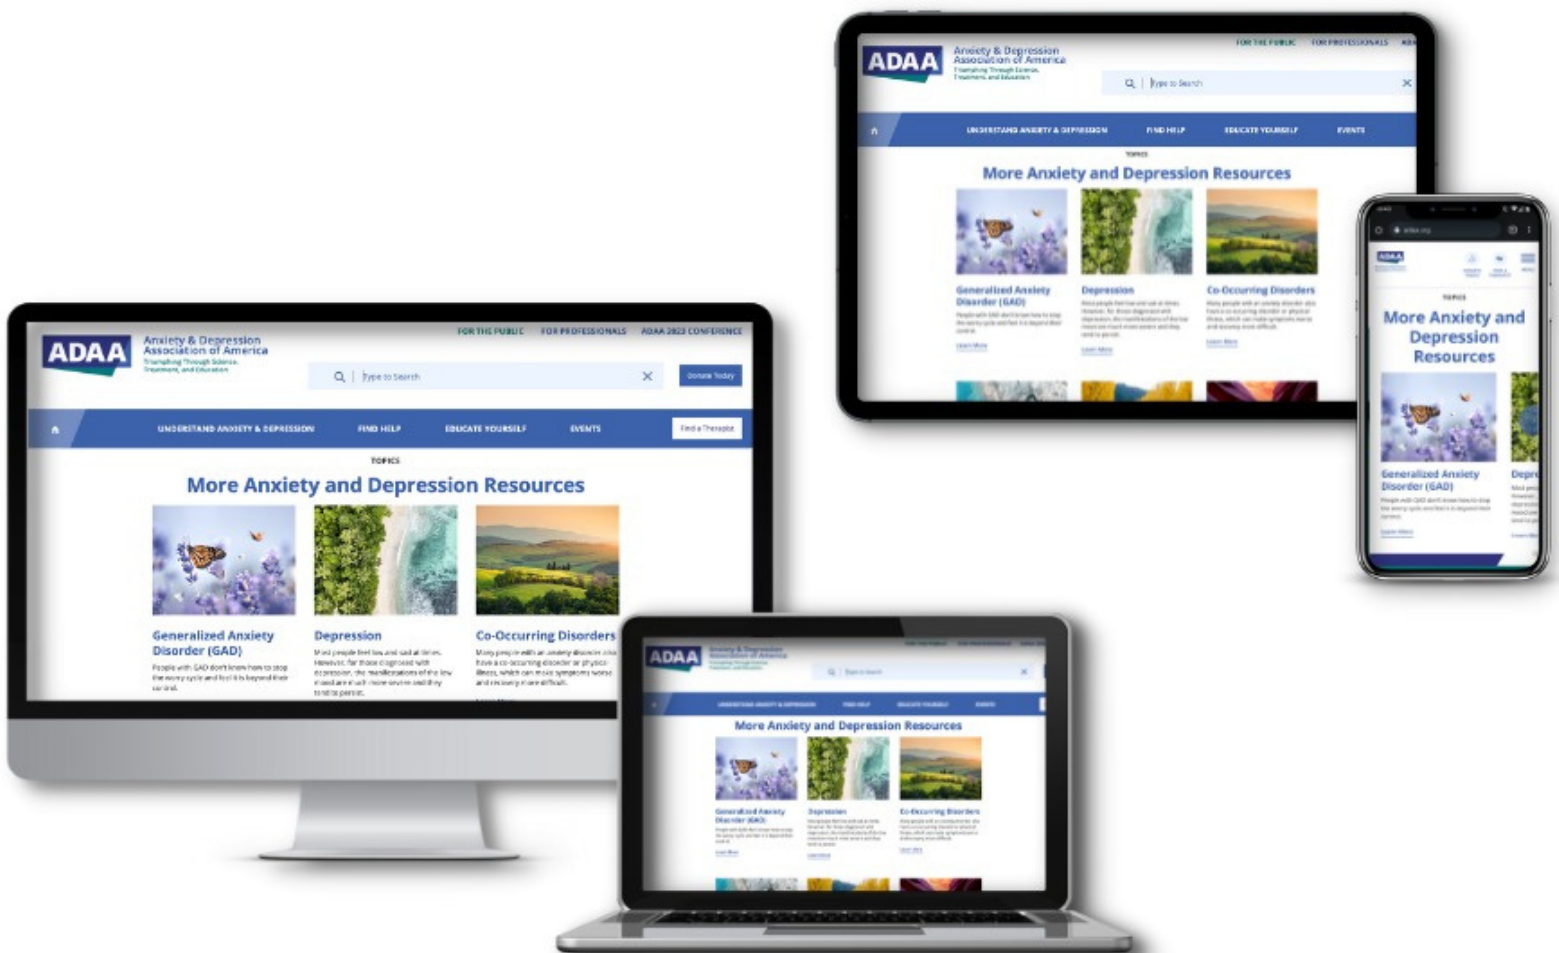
ADAA Anxiety & Depression Association of America Triumphing Through Science, Treatment, and Education

FOR THE PUBLIC FOR PROFESSIONALS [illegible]

Type to Search

UNDERSTAND ANXIETY & DEPRESSION FIND HELP EDUCATE YOURSELF EVENTS

TOPICS

More Anxiety and Depression Resources

Generalized Anxiety Disorder (GAD)

Depression

Co-Occurring Disorders

Learn More

More Anxiety and Depression Resources

Generalized Anxiety Disorder (GAD)

ADAA Anxiety & Depression Association of America Triumphing Through Science, Treatment, and Education

FOR THE PUBLIC FOR PROFESSIONALS ADAA 2023 CONFERENCE

Type to Search

Donate Today

UNDERSTAND ANXIETY & DEPRESSION FIND HELP EDUCATE YOURSELF EVENTS Find a Therapist

TOPICS

More Anxiety and Depression Resources

Generalized Anxiety Disorder (GAD)
People with GAD don't know how to stop the worry cycle and feel it is beyond their control.

Depression
Most people feel low and sad at times. However, for those diagnosed with depression, the manifestations of the low mood are much more severe and they tend to persist.

Co-Occurring Disorders
Many people with an anxiety disorder also have a co-occurring disorder or physical illness, which can make symptoms worse and recovery more difficult.

ADAA

More Anxiety and Depression Resources

Generalized Anxiety Disorder (GAD)

Depression

Co-Occurring Disorders